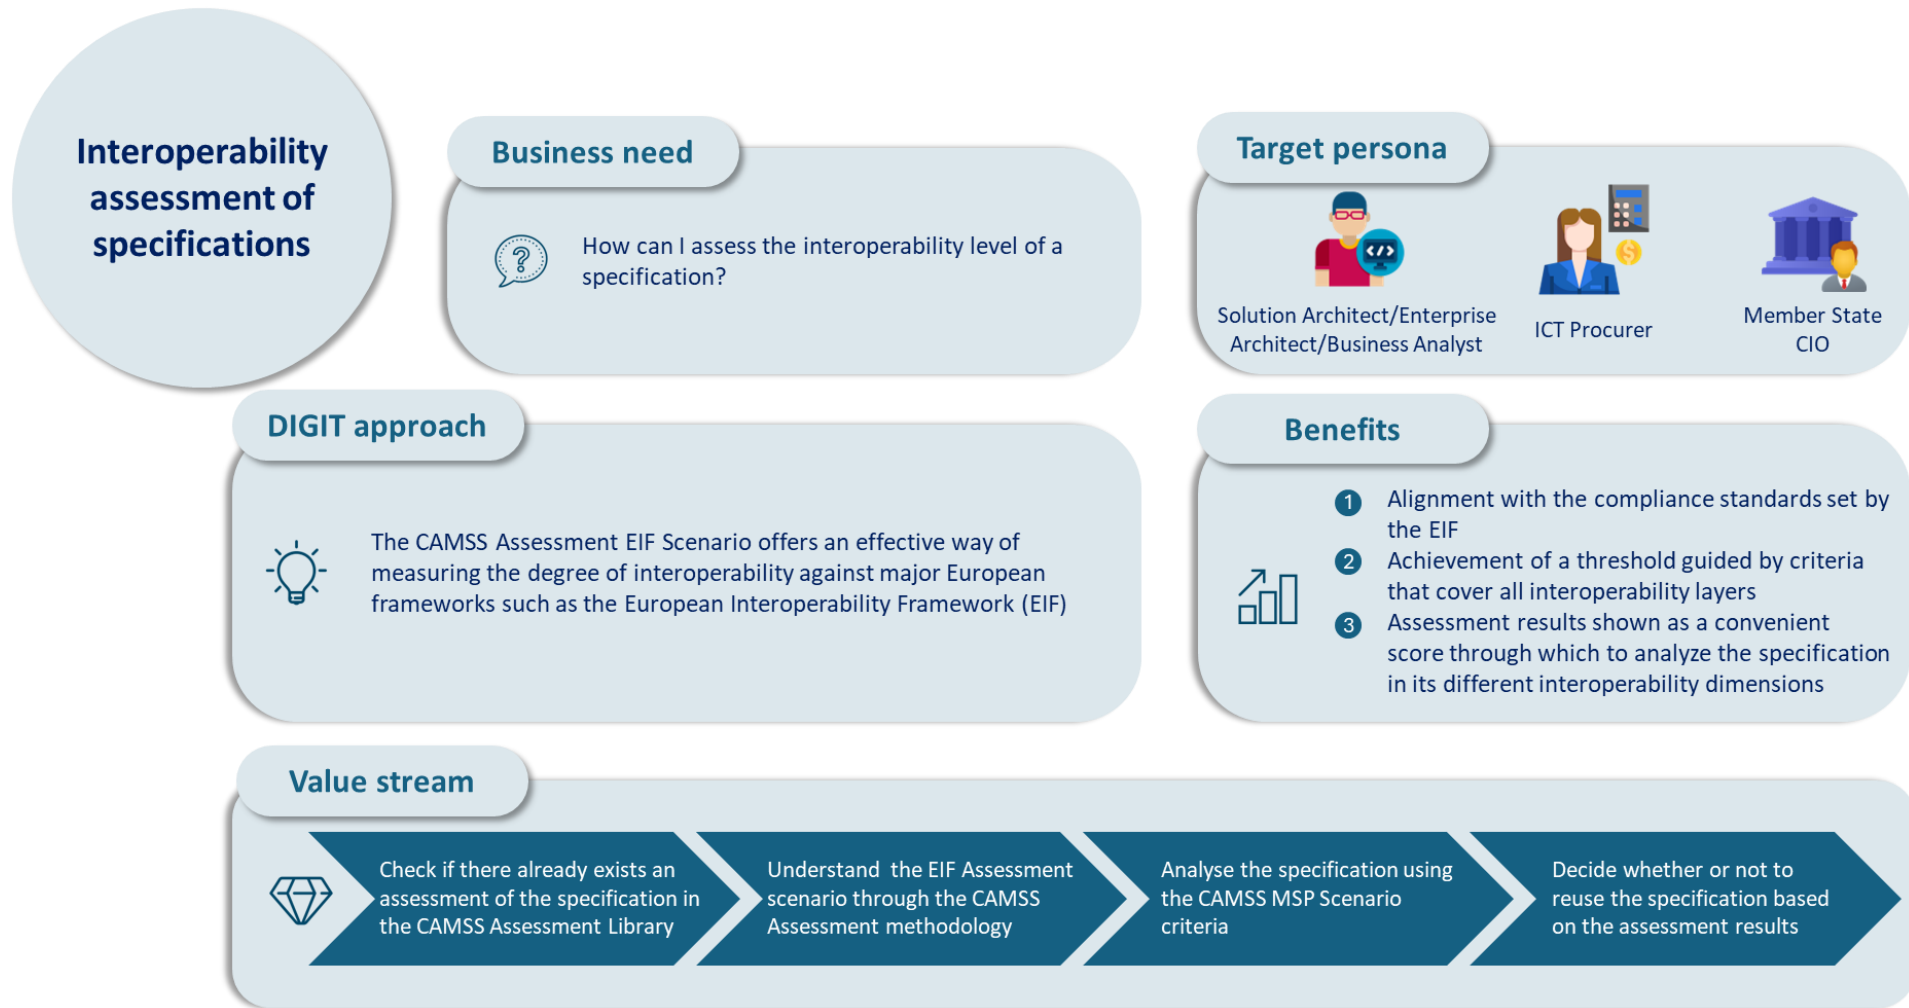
Interoperability assessment of specifications

Business need

How can I assess the interoperability level of a specification?

Target persona

Solution Architect/Enterprise Architect/Business Analyst

ICT Procurer

Member State CIO

DIGIT approach

The CAMSS Assessment EIF Scenario offers an effective way of measuring the degree of interoperability against major European frameworks such as the European Interoperability Framework (EIF)

Benefits

1 Alignment with the compliance standards set by the EIF
2 Achievement of a threshold guided by criteria that cover all interoperability layers
3 Assessment results shown as a convenient score through which to analyze the specification in its different interoperability dimensions

Value stream

Check if there already exists an assessment of the specification in the CAMSS Assessment Library

Understand the EIF Assessment scenario through the CAMSS Assessment methodology

Analyse the specification using the CAMSS MSP Scenario criteria

Decide whether or not to reuse the specification based on the assessment results